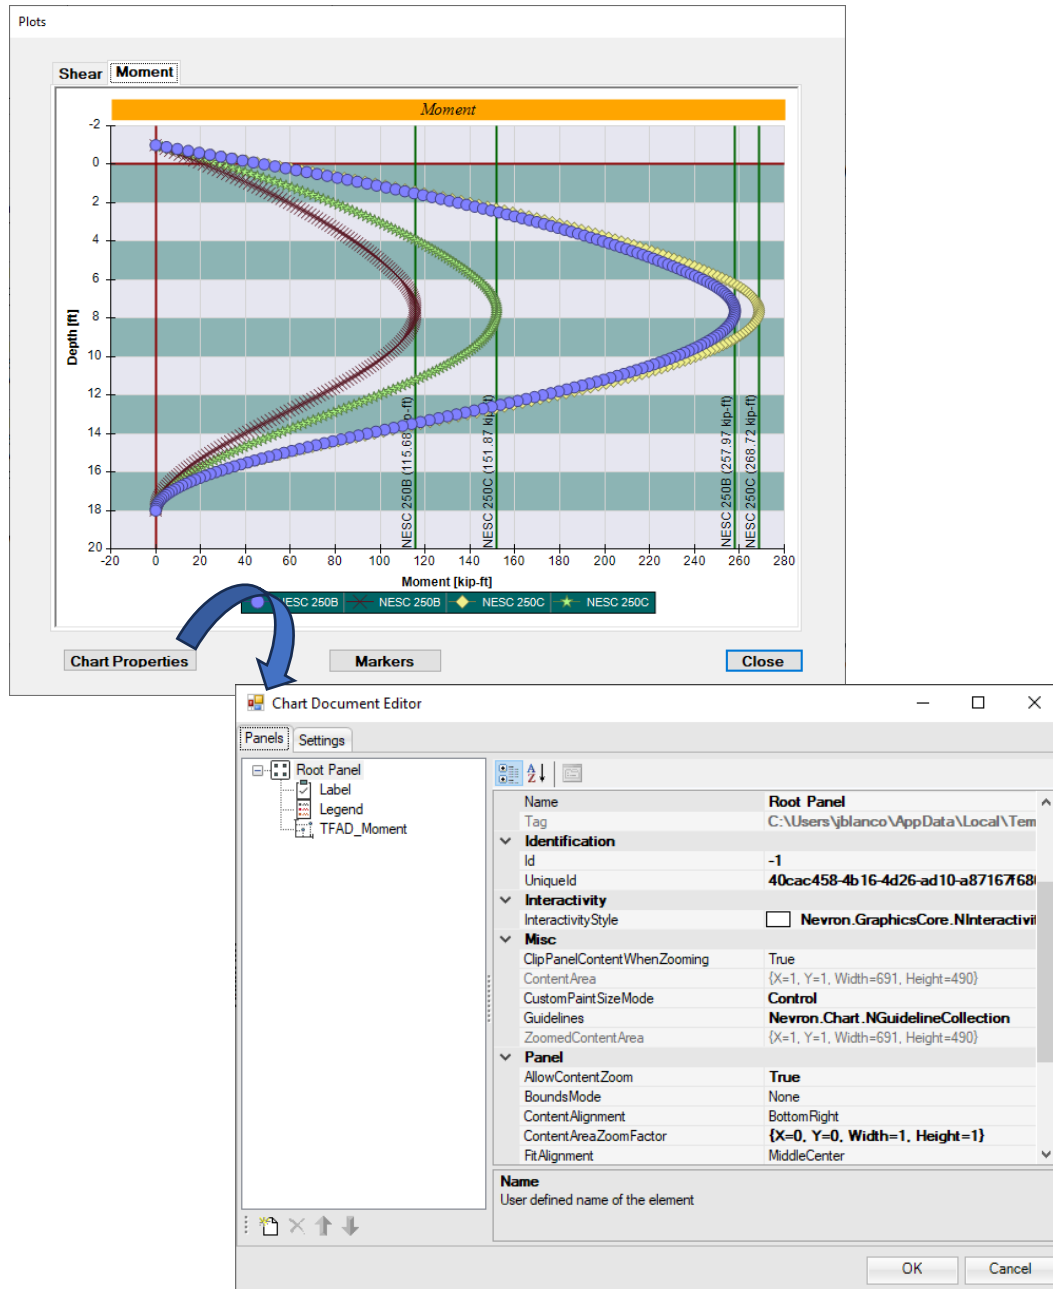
Plots

Shear Moment

Moment

-2
0
2
4
6
8
10
12
14
16
18
20

Depth [ft]

NESC 250B (115.68 kip-ft)
NESC 250C (151.87 kip-ft)
NESC 250B (257.97 kip-ft)
NESC 250C (268.72 kip-ft)

-20 0 20 40 60 80 100 120 140 160 180 200 220 240 260 280

Moment [kip-ft]

NESC 250B NESC 250B NESC 250C NESC 250C

Chart Properties Markers Close

Chart Document Editor

Panels Settings

Root Panel
Label
Legend
TFAD_Moment

| | |
|---|---|
| Name | Root Panel |
| Tag | C:\Users\jblanco\AppData\Local\Tem |
| **Identification** | |
| Id | -1 |
| UniqueId | 40cac458-4b16-4d26-ad10-a87167f68 |
| **Interactivity** | |
| InteractivityStyle | Nevron.GraphicsCore.NInteractivi |
| **Misc** | |
| ClipPanelContentWhenZooming | True |
| ContentArea | {X=1, Y=1, Width=691, Height=490} |
| CustomPaintSizeMode | Control |
| Guidelines | Nevron.Chart.NGuidelineCollection |
| ZoomedContentArea | {X=1, Y=1, Width=691, Height=490} |
| **Panel** | |
| AllowContentZoom | True |
| BoundsMode | None |
| ContentAlignment | BottomRight |
| ContentAreaZoomFactor | {X=0, Y=0, Width=1, Height=1} |
| FitAlignment | MiddleCenter |

Name
User defined name of the element

OK Cancel